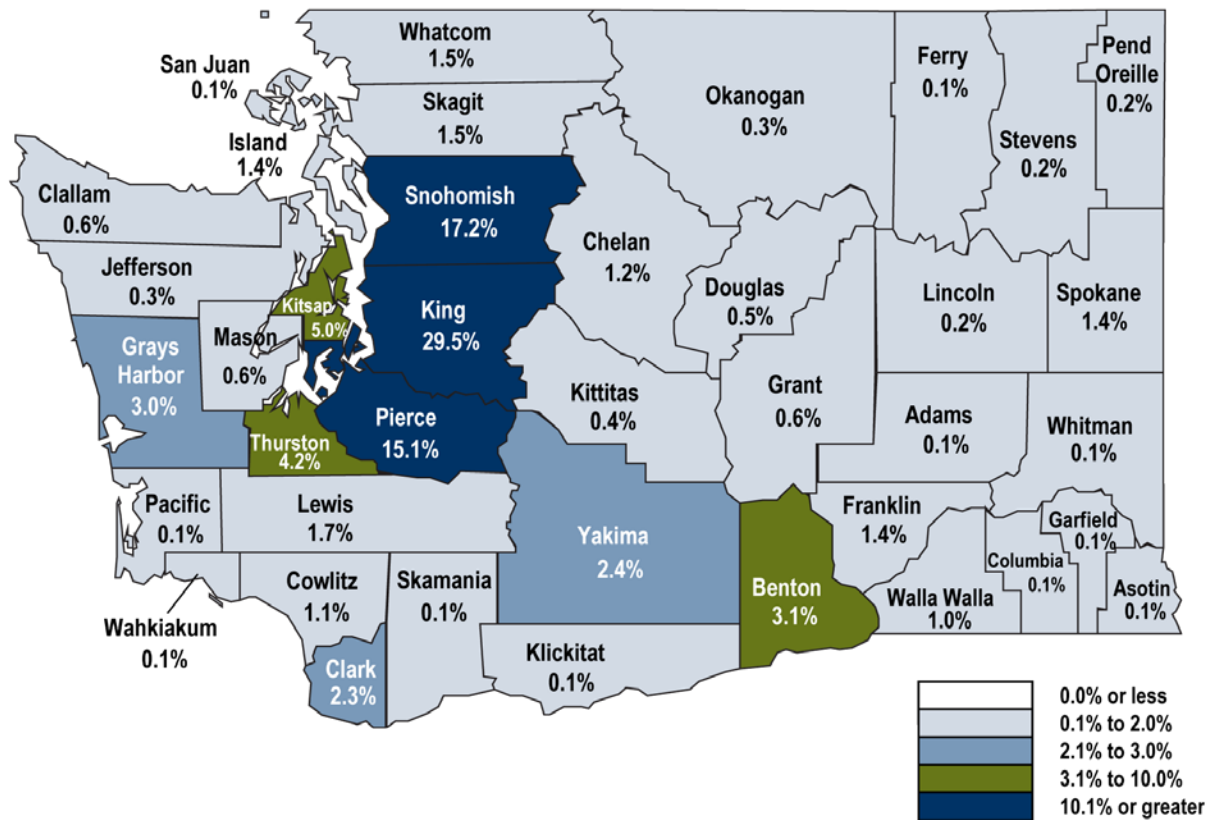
Whatcom
1.5%

San Juan
0.1%

Skagit
1.5%

Okanogan
0.3%

Ferry
0.1%

Pend Oreille
0.2%

Island
1.4%

Stevens
0.2%

Clallam
0.6%

Snohomish
17.2%

Chelan
1.2%

Jefferson
0.3%

Kitsap
5.0%

Douglas
0.5%

Lincoln
0.2%

Spokane
1.4%

Grays Harbor
3.0%

Mason
0.6%

King
29.5%

Grant
0.6%

Kittitas
0.4%

Adams
0.1%

Whitman
0.1%

Thurston
4.2%

Pierce
15.1%

Pacific
0.1%

Lewis
1.7%

Franklin
1.4%

Garfield
0.1%

Yakima
2.4%

Columbia
0.1%

Cowlitz
1.1%

Skamania
0.1%

Benton
3.1%

Asotin
0.1%

Walla Walla
1.0%

Wahkiakum
0.1%

Clark
2.3%

Klickitat
0.1%

0.0% or less
0.1% to 2.0%
2.1% to 3.0%
3.1% to 10.0%
10.1% or greater